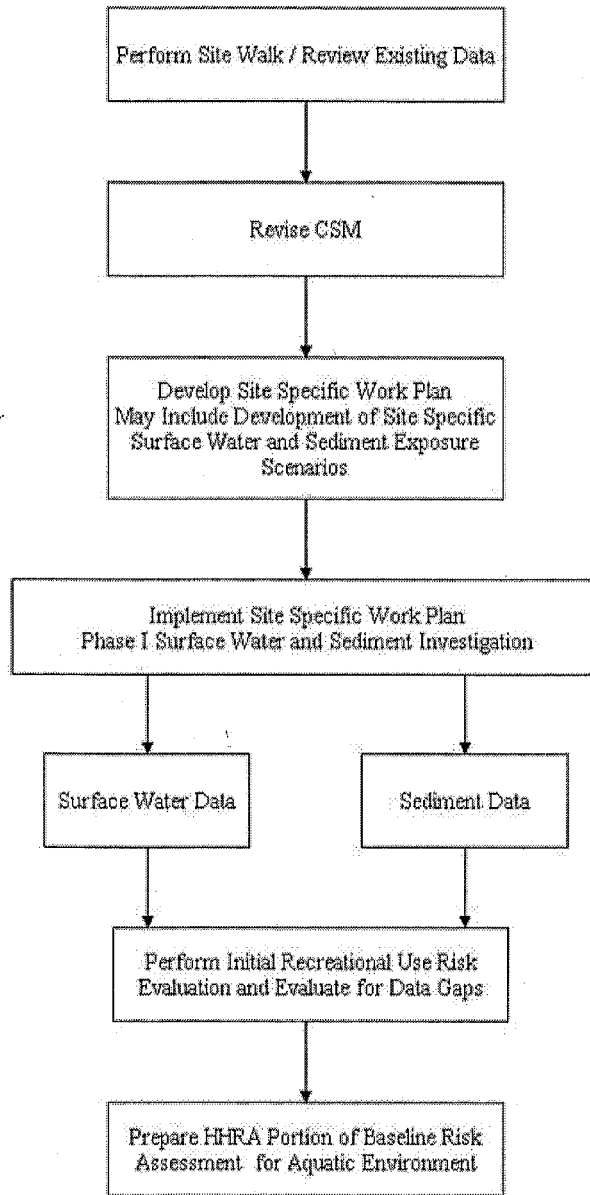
Perform Site Walk / Review Existing Data

Revise CSM

Develop Site Specific Work Plan
May Include Development of Site Specific Surface Water and Sediment Exposure Scenarios

Implement Site Specific Work Plan
Phase I Surface Water and Sediment Investigation

Surface Water Data

Sediment Data

Perform Initial Recreational Use Risk Evaluation and Evaluate for Data Gaps

Prepare HHRA Portion of Baseline Risk Assessment for Aquatic Environment